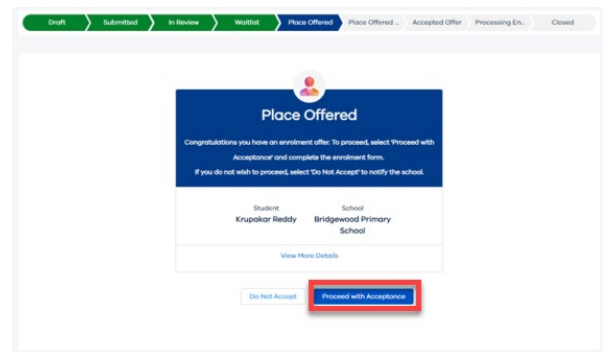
Draft Submitted In Review Waitlist Place Offered Place Offered ... Accepted Offer Processing En... Closed

Place Offered

Congratulations you have an enrolment offer. To proceed, select 'Proceed with Acceptance' and complete the enrolment form.

If you do not wish to proceed, select 'Do Not Accept' to notify the school.

Student
Krupakar Reddy

School
Bridgewood Primary School

View More Details

Do Not Accept

Proceed with Acceptance